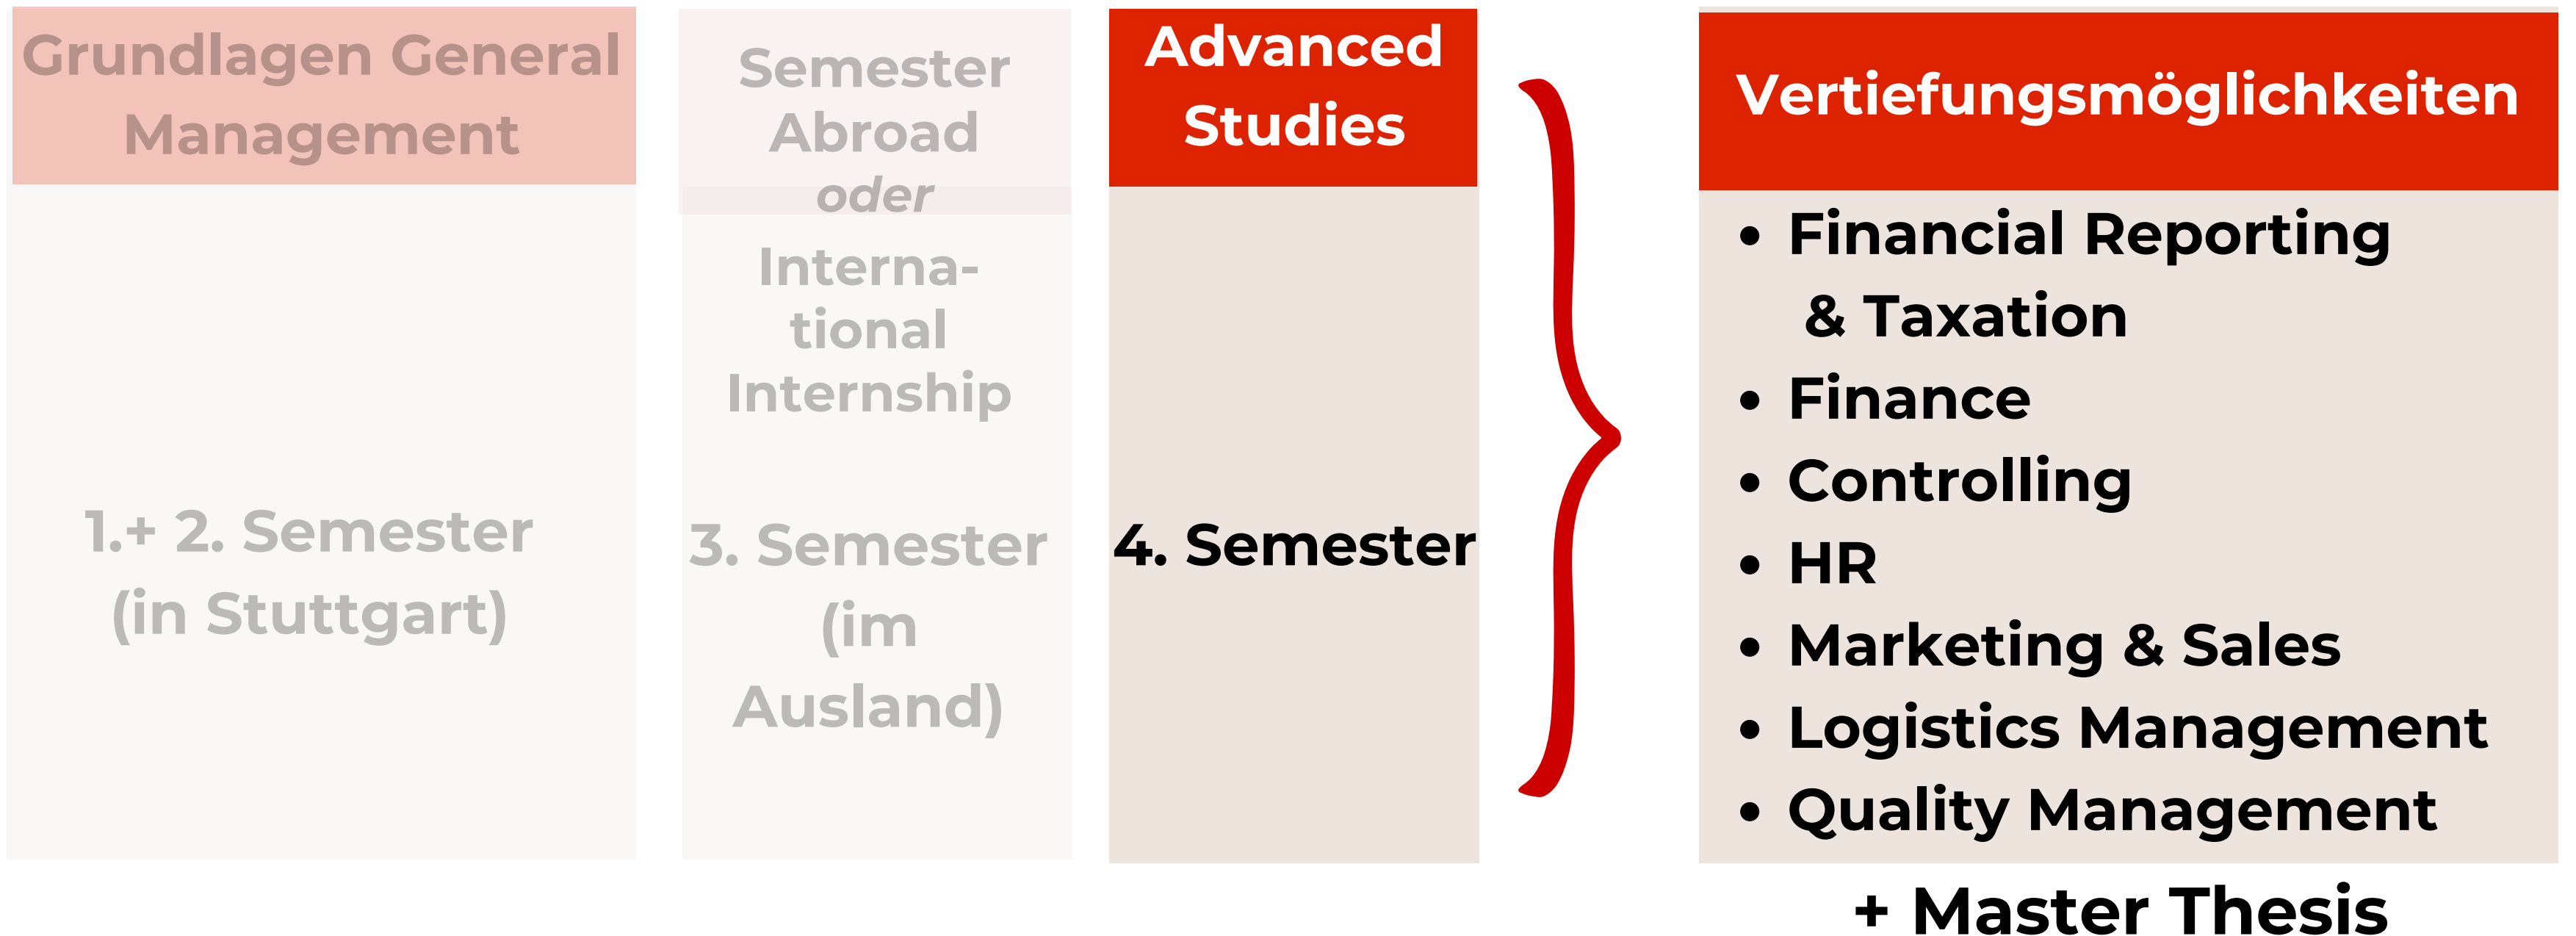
Grundlagen General Management

1.+ 2. Semester (in Stuttgart)

Semester Abroad *oder* International Internship

3. Semester (im Ausland)

Advanced Studies

4. Semester

Vertiefungsmöglichkeiten

- Financial Reporting & Taxation
- Finance
- Controlling
- HR
- Marketing & Sales
- Logistics Management
- Quality Management

+ Master Thesis